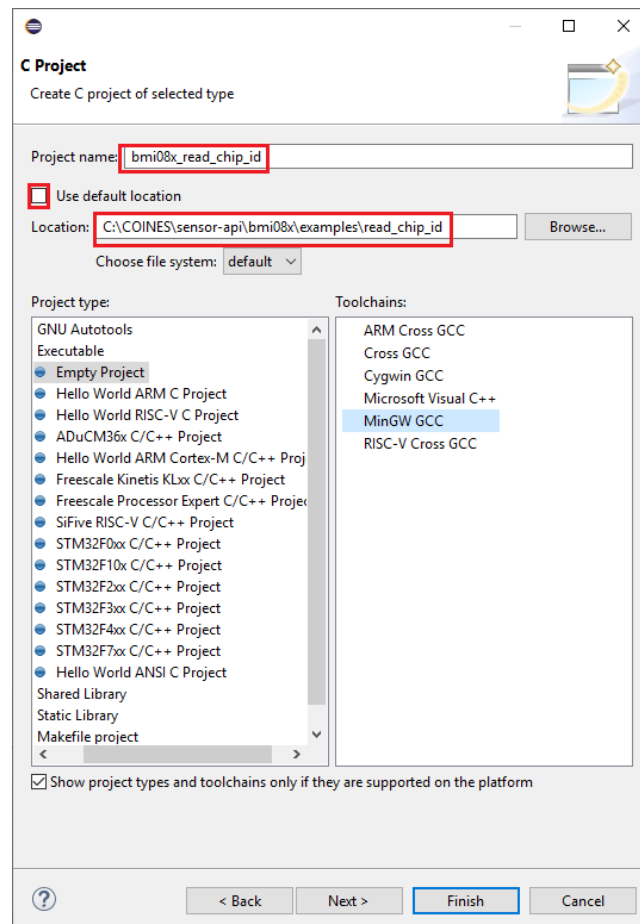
C Project
Create C project of selected type

Project name: bmi08x_read_chip_id

Use default location

Location: C:\COINES\sensor-api\bmi08x\examples\read_chip_id Browse...

Choose file system: default

Project type:
GNU Autotools
Executable
Empty Project
Hello World ARM C Project
Hello World RISC-V C Project
ADuCM36x C/C++ Project
Hello World ARM Cortex-M C/C++ Proj
Freescale Kinetis KLxx C/C++ Project
Freescale Processor Expert C/C++ Projec
SiFive RISC-V C/C++ Project
STM32F0xx C/C++ Project
STM32F10x C/C++ Project
STM32F2xx C/C++ Project
STM32F3xx C/C++ Project
STM32F4xx C/C++ Project
STM32F7xx C/C++ Project
Hello World ANSI C Project
Shared Library
Static Library
Makefile project

Toolchains:
ARM Cross GCC
Cross GCC
Cygwin GCC
Microsoft Visual C++
MinGW GCC
RISC-V Cross GCC

Show project types and toolchains only if they are supported on the platform

?

< Back Next > Finish Cancel